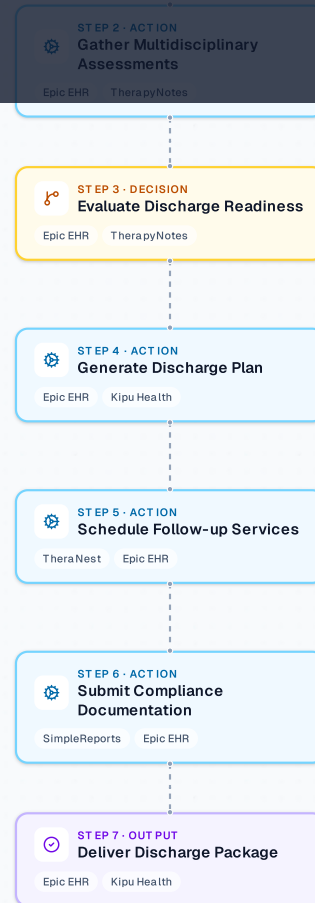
STEP 2 · ACTION
Gather Multidisciplinary Assessments
Epic EHR TherapyNotes

STEP 3 · DECISION
Evaluate Discharge Readiness
Epic EHR TherapyNotes

STEP 4 · ACTION
Generate Discharge Plan
Epic EHR Kipu Health

STEP 5 · ACTION
Schedule Follow-up Services
TheraNest Epic EHR

STEP 6 · ACTION
Submit Compliance Documentation
SimpleReports Epic EHR

STEP 7 · OUTPUT
Deliver Discharge Package
Epic EHR Kipu Health